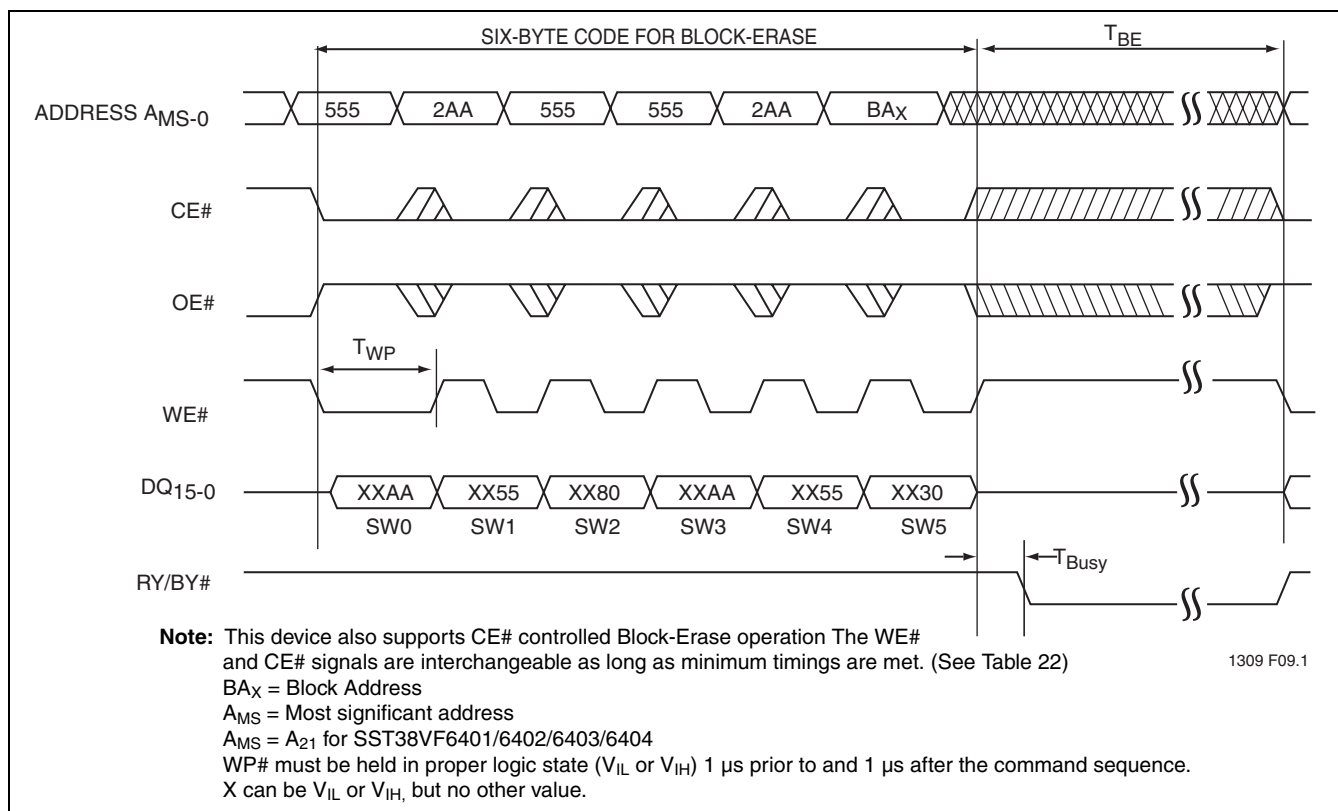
SIX-BYTE CODE FOR BLOCK-ERASE

$T_{BE}$

ADDRESS $A_{MS-0}$

555 2AA 555 555 2AA $BA_X$

CE#

OE#

$T_{WP}$

WE#

$DQ_{15-0}$

XXAA XX55 XX80 XXAA XX55 XX30

SW0 SW1 SW2 SW3 SW4 SW5

$T_{Busy}$

RY/BY#

**Note:** This device also supports CE# controlled Block-Erase operation The WE# and CE# signals are interchangeable as long as minimum timings are met. (See Table 22)
$BA_X$ = Block Address
$A_{MS}$ = Most significant address
$A_{MS}$ = $A_{21}$ for SST38VF6401/6402/6403/6404
WP# must be held in proper logic state ($V_{IL}$ or $V_{IH}$) 1 µs prior to and 1 µs after the command sequence.
X can be $V_{IL}$ or $V_{IH,}$ but no other value.

1309 F09.1